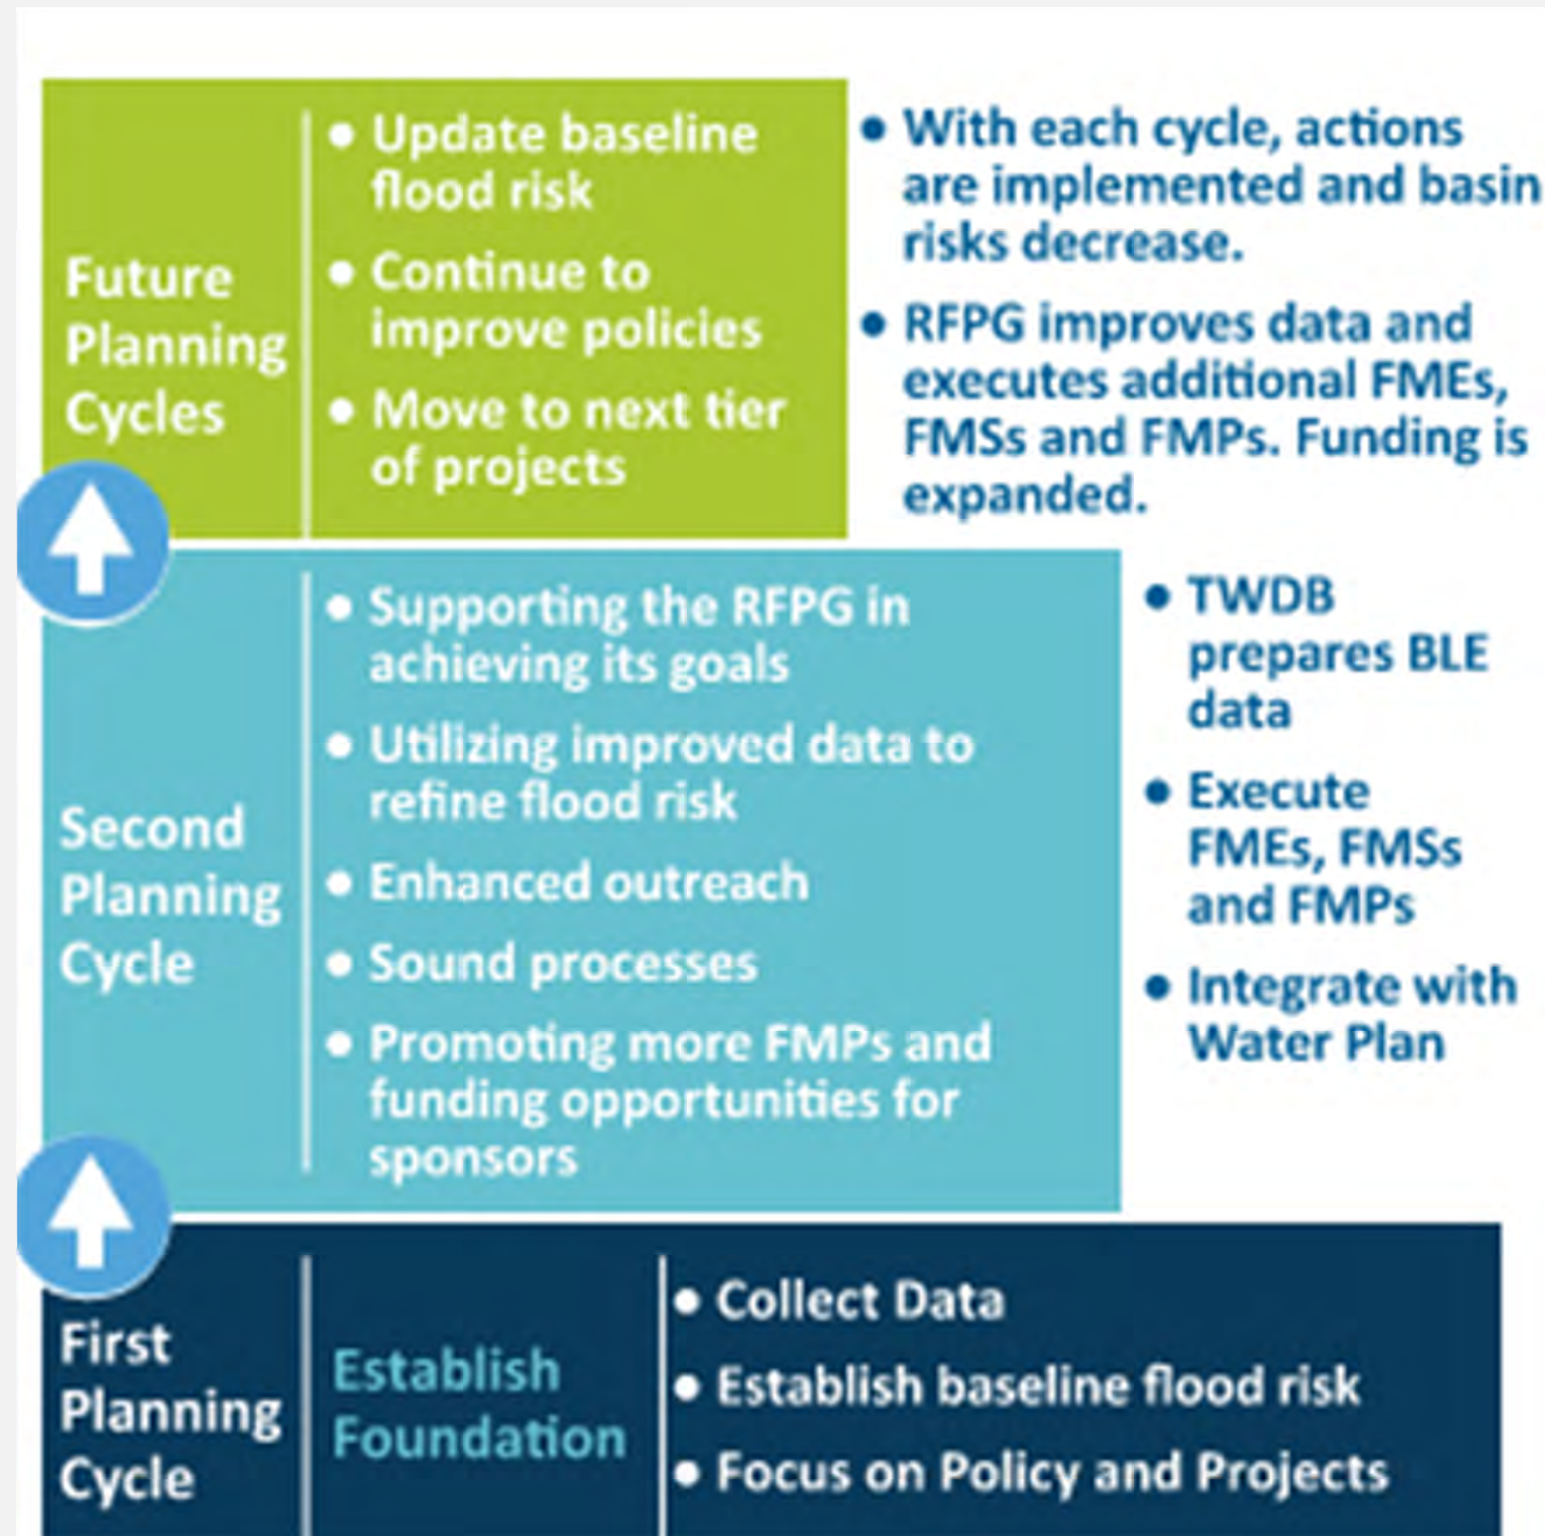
Future Planning Cycles

• Update baseline flood risk
• Continue to improve policies
• Move to next tier of projects

• With each cycle, actions are implemented and basin risks decrease.
• RFPG improves data and executes additional FMEs, FMSs and FMPs. Funding is expanded.

Second Planning Cycle

• Supporting the RFPG in achieving its goals
• Utilizing improved data to refine flood risk
• Enhanced outreach
• Sound processes
• Promoting more FMPs and funding opportunities for sponsors

• TWDB prepares BLE data
• Execute FMEs, FMSs and FMPs
• Integrate with Water Plan

First Planning Cycle

Establish Foundation

• Collect Data
• Establish baseline flood risk
• Focus on Policy and Projects